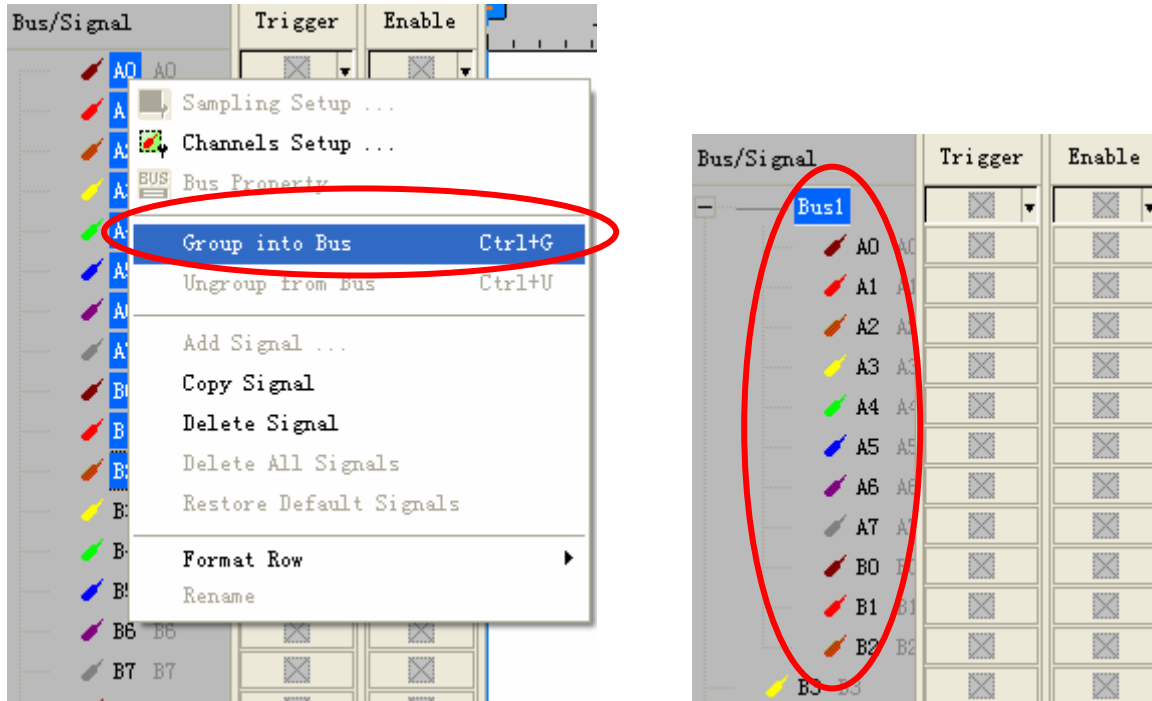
Bus/Signal | Trigger | Enable

A0 A0
A
A
A
A
A
A
A
B0
B
B
B
B
B5
B6 B6
B7 B7

Sampling Setup ...
Channels Setup ...
BUS Bus Property
Group into Bus Ctrl+G
Ungroup from Bus Ctrl+U
Add Signal ...
Copy Signal
Delete Signal
Delete All Signals
Restore Default Signals
Format Row
Rename

Bus/Signal | Trigger | Enable

Bus1
A0 A0
A1 A1
A2 A2
A3 A3
A4 A4
A5 A5
A6 A6
A7 A7
B0 B0
B1 B1
B2 B2
B3 B3